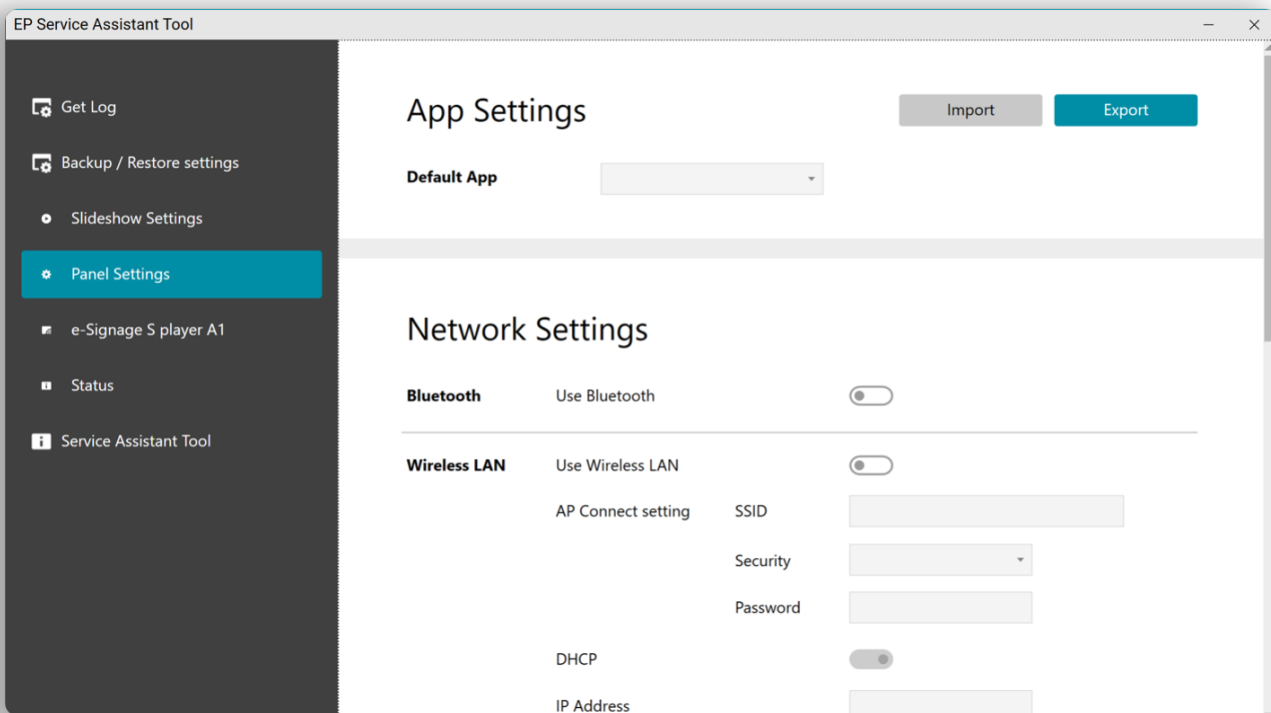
EP Service Assistant Tool

Get Log
Backup / Restore settings
Slideshow Settings
Panel Settings
e-Signage S player A1
Status
Service Assistant Tool

App Settings
Import
Export
Default App

Network Settings
Bluetooth
Use Bluetooth
Wireless LAN
Use Wireless LAN
AP Connect setting
SSID
Security
Password
DHCP
IP Address